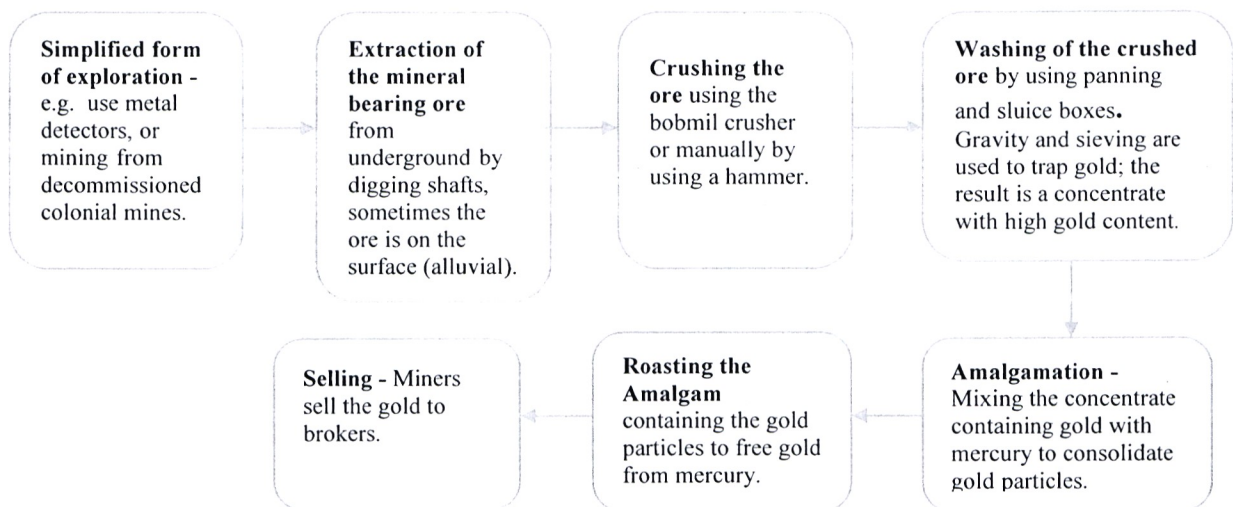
**Simplified form of exploration** - e.g. use metal detectors, or mining from decommissioned colonial mines.

**Extraction of the mineral bearing ore** from underground by digging shafts, sometimes the ore is on the surface (alluvial).

**Crushing the ore** using the bobmil crusher or manually by using a hammer.

**Washing of the crushed ore** by using panning and sluice boxes. Gravity and sieving are used to trap gold; the result is a concentrate with high gold content.

**Amalgamation** - Mixing the concentrate containing gold with mercury to consolidate gold particles.

**Roasting the Amalgam** containing the gold particles to free gold from mercury.

**Selling** - Miners sell the gold to brokers.